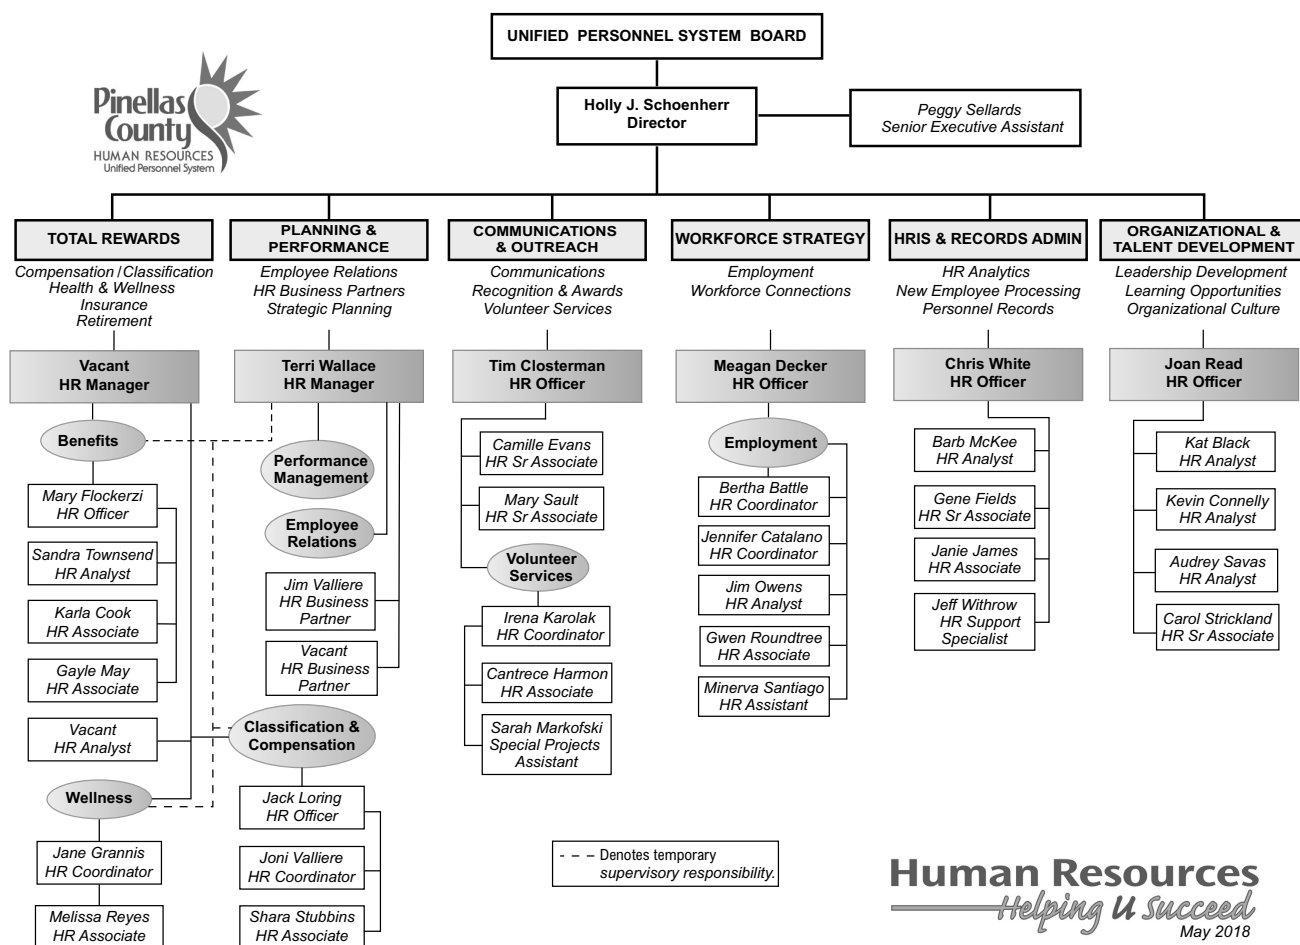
UNIFIED PERSONNEL SYSTEM BOARD

Pinellas County
HUMAN RESOURCES
Unified Personnel System

Holly J. Schoenherr
Director

Peggy Sellards
Senior Executive Assistant

TOTAL REWARDS
Compensation/Classification
Health & Wellness
Insurance
Retirement

Vacant
HR Manager

Benefits

Mary Flockerzi
HR Officer

Sandra Townsend
HR Analyst

Karla Cook
HR Associate

Gayle May
HR Associate

Vacant
HR Analyst

Wellness

Jane Grannis
HR Coordinator

Melissa Reyes
HR Associate

PLANNING & PERFORMANCE
Employee Relations
HR Business Partners
Strategic Planning

Terri Wallace
HR Manager

Performance Management

Employee Relations

Jim Valliere
HR Business Partner

Vacant
HR Business Partner

Classification & Compensation

Jack Loring
HR Officer

Joni Valliere
HR Coordinator

Shara Stubbins
HR Associate

COMMUNICATIONS & OUTREACH
Communications
Recognition & Awards
Volunteer Services

Tim Closterman
HR Officer

Camille Evans
HR Sr Associate

Mary Sault
HR Sr Associate

Volunteer Services

Irena Karolak
HR Coordinator

Cantrece Harmon
HR Associate

Sarah Markofski
Special Projects Assistant

WORKFORCE STRATEGY
Employment
Workforce Connections

Meagan Decker
HR Officer

Employment

Bertha Battle
HR Coordinator

Jennifer Catalano
HR Coordinator

Jim Owens
HR Analyst

Gwen Roundtree
HR Associate

Minerva Santiago
HR Assistant

HRIS & RECORDS ADMIN
HR Analytics
New Employee Processing
Personnel Records

Chris White
HR Officer

Barb McKee
HR Analyst

Gene Fields
HR Sr Associate

Janie James
HR Associate

Jeff Withrow
HR Support Specialist

ORGANIZATIONAL & TALENT DEVELOPMENT
Leadership Development
Learning Opportunities
Organizational Culture

Joan Read
HR Officer

Kat Black
HR Analyst

Kevin Connelly
HR Analyst

Audrey Savas
HR Analyst

Carol Strickland
HR Sr Associate

– – Denotes temporary supervisory responsibility.

Human Resources
Helping U Succeed
May 2018